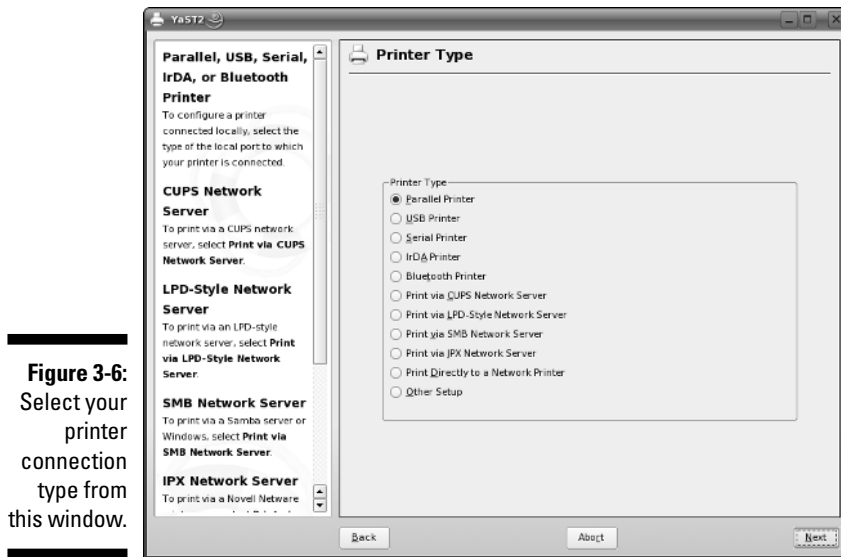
YaST2

Parallel, USB, Serial, IrDA, or Bluetooth Printer
To configure a printer connected locally, select the type of the local port to which your printer is connected.

CUPS Network Server
To print via a CUPS network server, select Print via CUPS Network Server.

LPD-Style Network Server
To print via an LPD-style network server, select Print via LPD-Style Network Server.

SMB Network Server
To print via a Samba server or Windows, select Print via SMB Network Server.

IPX Network Server
To print via a Novell Netware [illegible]

Printer Type

Printer Type
Parallel Printer
USB Printer
Serial Printer
IrDA Printer
Bluetooth Printer
Print via CUPS Network Server
Print via LPD-Style Network Server
Print via SMB Network Server
Print via IPX Network Server
Print Directly to a Network Printer
Other Setup

Back
Abort
Next

Figure 3-6: Select your printer connection type from this window.